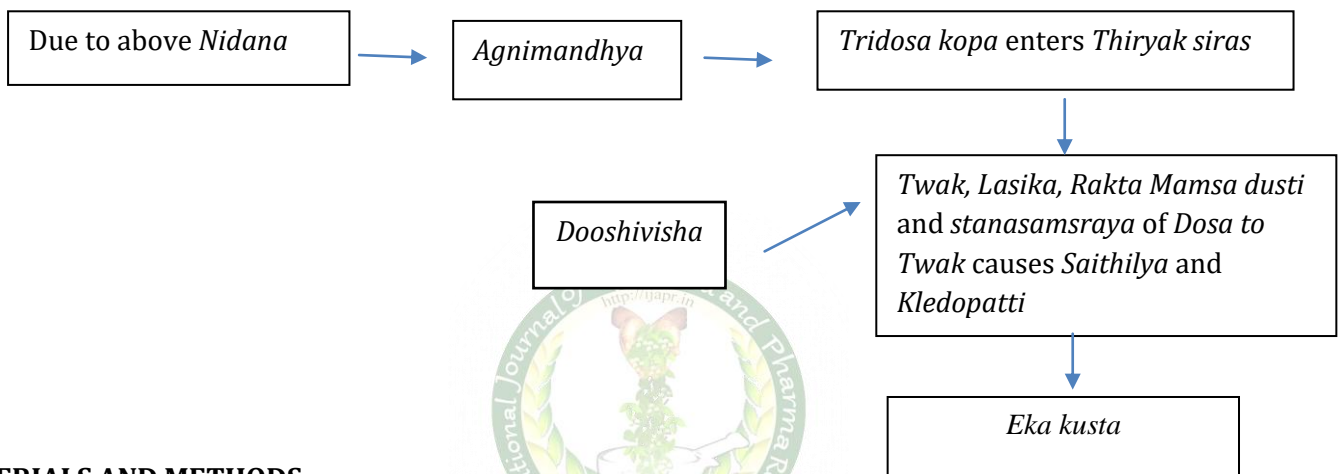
Due to above *Nidana*

*Agnimandhya*

*Tridosa kopa* enters *Thiryak siras*

*Twak, Lasika, Rakta Mamsa dusti* and *stanasamsraya* of *Dosa to Twak* causes *Saithilya* and *Kledopatti*

*Dooshivisha*

*Eka kusta*

http://ijapr.in

ional Journal of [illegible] and Pharma R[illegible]

**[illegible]RIALS AND METHODS**